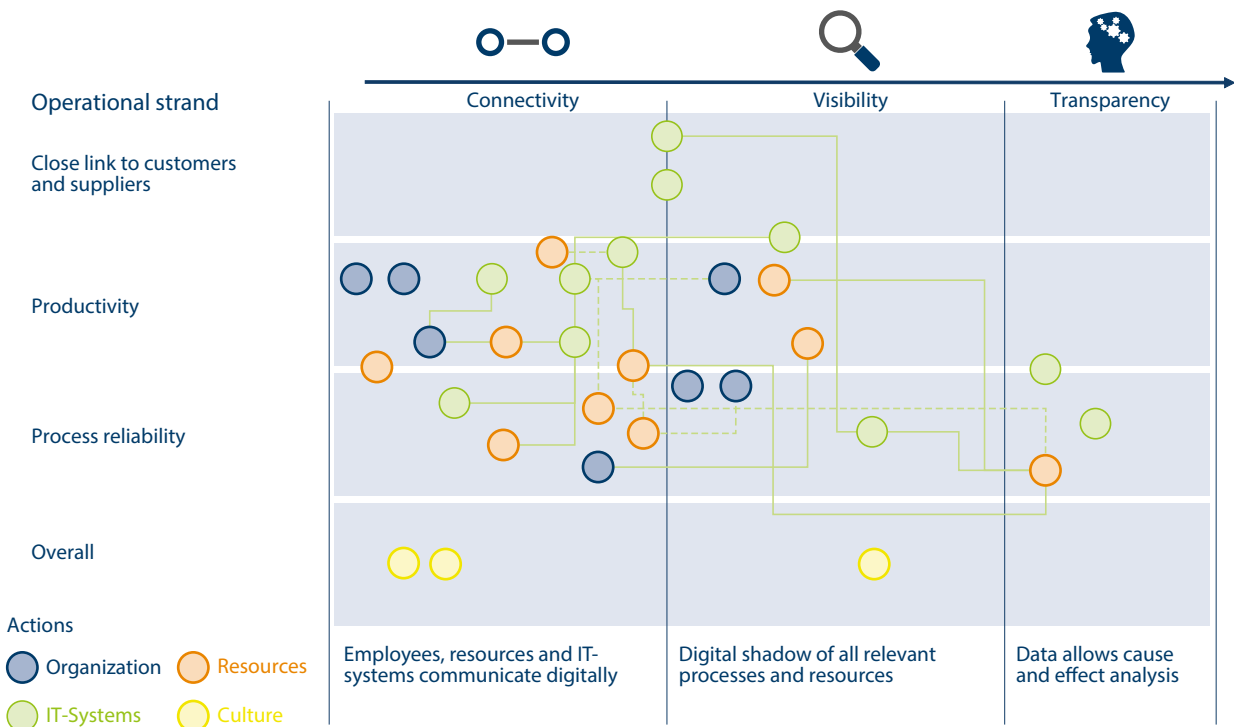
Operational strand

Connectivity

Visibility

Transparency

Close link to customers and suppliers

Productivity

Process reliability

Overall

Actions

Organization

Resources

IT-Systems

Culture

Employees, resources and IT-systems communicate digitally

Digital shadow of all relevant processes and resources

Data allows cause and effect analysis